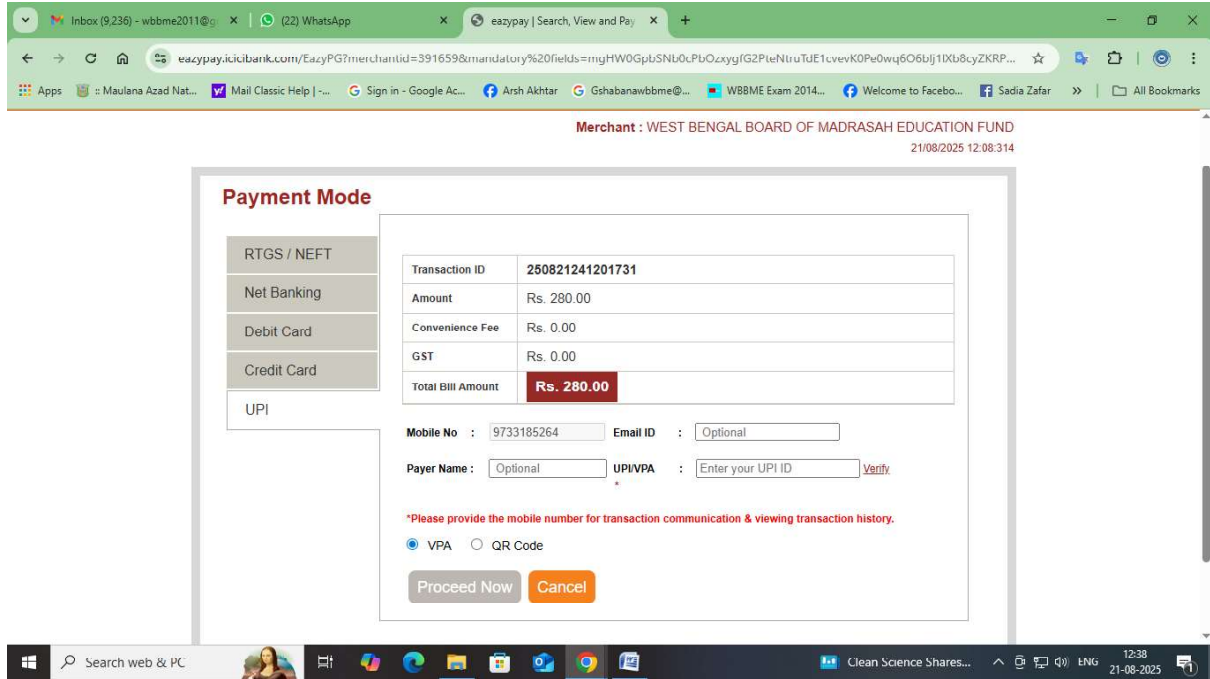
Inbox (9,236) - wbbme2011@g ×
(22) WhatsApp
eazypay | Search, View and Pay ×
+

eazypay.icicibank.com/EazyPG?merchantid=391659&mandatory%20fields=mgHW0GpbSNb0cPbOzxygfG2PteNtruTdE1cvevK0Pe0wq6O6blj1lXb8cyZKRP...

Apps :: Maulana Azad Nat... Mail Classic Help | -... Sign in - Google Ac... Arsh Akhtar Gshabanawbbme@... WBBME Exam 2014... Welcome to Facebo... Sadia Zafar » All Bookmarks

Merchant : WEST BENGAL BOARD OF MADRASAH EDUCATION FUND
21/08/2025 12:08:314

Payment Mode

RTGS / NEFT
Net Banking
Debit Card
Credit Card
UPI

| Transaction ID | 250821241201731 |
|---|---|
| Amount | Rs. 280.00 |
| Convenience Fee | Rs. 0.00 |
| GST | Rs. 0.00 |
| Total Bill Amount | Rs. 280.00 |

Mobile No : 9733185264 Email ID : Optional

Payer Name : Optional UPI/VPA : Enter your UPI ID Verify
*

*Please provide the mobile number for transaction communication & viewing transaction history.

VPA QR Code

Proceed Now Cancel

Search web & PC
Clean Science Shares... ENG 12:38 21-08-2025